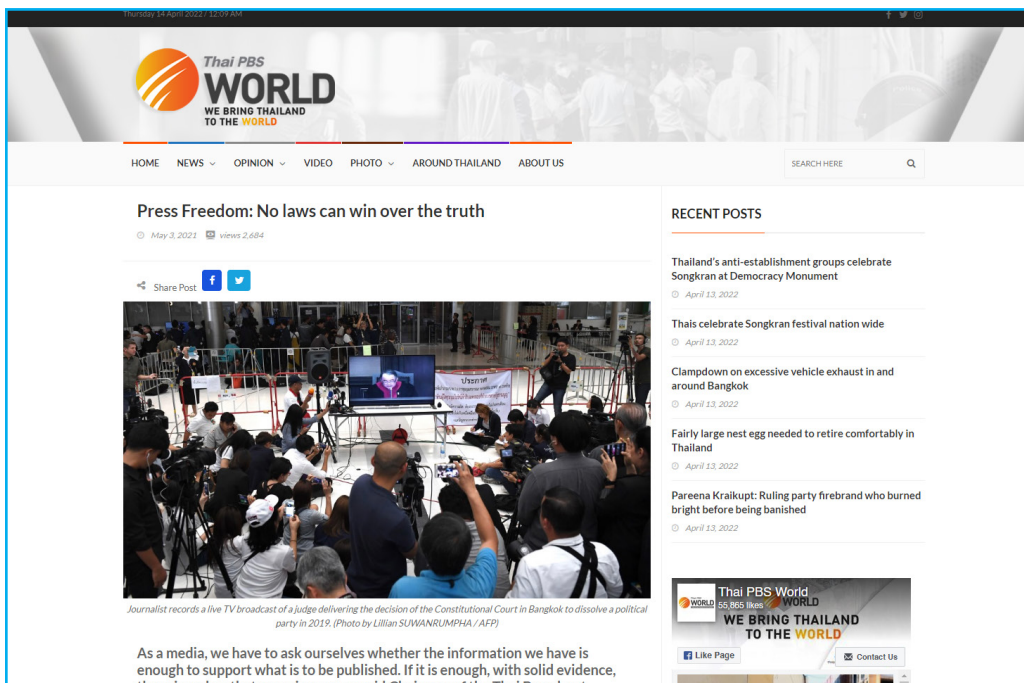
Thursday 14 April 2022 / 12:09 AM

Thai PBS WORLD WE BRING THAILAND TO THE WORLD

HOME NEWS OPINION VIDEO PHOTO AROUND THAILAND ABOUT US

SEARCH HERE

Press Freedom: No laws can win over the truth

May 3, 2021 views 2,684

Share Post

ประกาศ

Journalist records a live TV broadcast of a judge delivering the decision of the Constitutional Court in Bangkok to dissolve a political party in 2019. (Photo by Lillian SUWANRUMPHA / AFP)

As a media, we have to ask ourselves whether the information we have is enough to support what is to be published. If it is enough, with solid evidence, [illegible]

RECENT POSTS

Thailand's anti-establishment groups celebrate Songkran at Democracy Monument

April 13, 2022

Thais celebrate Songkran festival nation wide

April 13, 2022

Clampdown on excessive vehicle exhaust in and around Bangkok

April 13, 2022

Fairly large nest egg needed to retire comfortably in Thailand

April 13, 2022

Pareena Kraikupt: Ruling party firebrand who burned bright before being banished

April 13, 2022

Thai PBS World
55,865 likes
WORLD
WE BRING THAILAND TO THE WORLD
Like Page
Contact Us